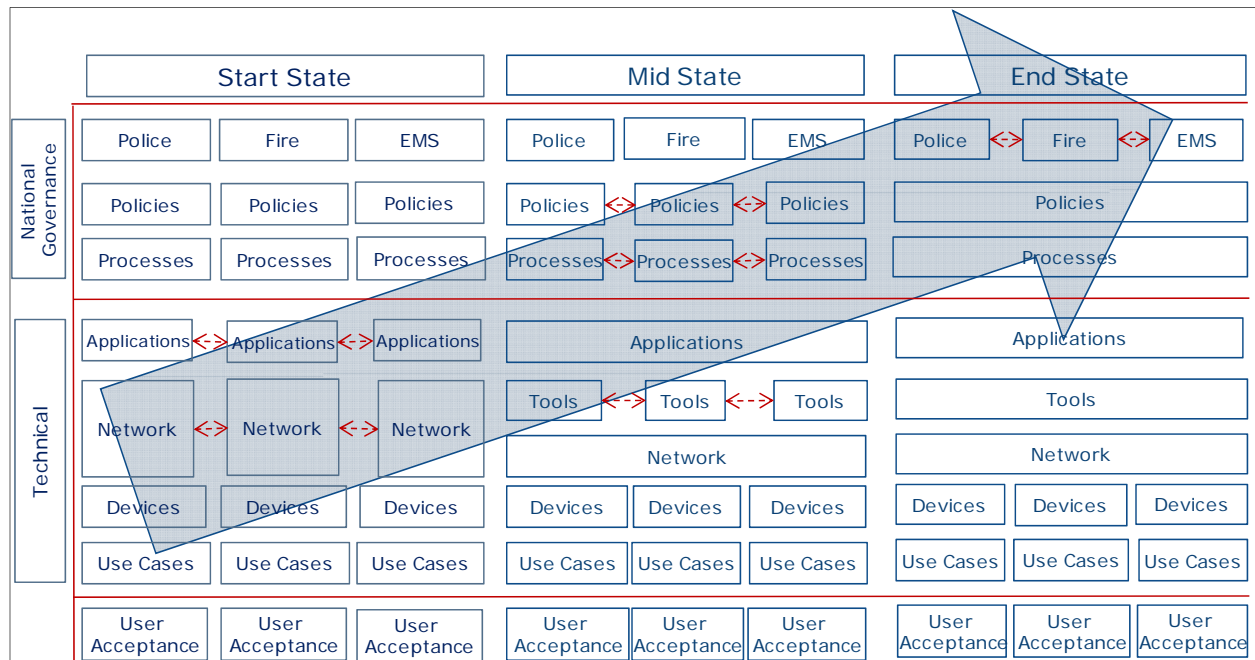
| | Start State | | | Mid State | | | End State | | |
|---|---|---|---|---|---|---|---|---|---|
| National Governance | Police | Fire | EMS | Police | Fire | EMS | Police <-> | Fire <-> | EMS |
| | Policies | Policies | Policies | Policies <-> | Policies <-> | Policies | Policies | | |
| | Processes | Processes | Processes | Processes <-> | Processes <-> | Processes | Processes | | |
| Technical | Applications <-> | Applications <-> | Applications | Applications | | | Applications | | |
| | Network <-> | Network <-> | Network | Tools <-> | Tools <-> | Tools | Tools | | |
| | | | | Network | | | Network | | |
| | Devices | Devices | Devices | Devices | Devices | Devices | Devices | Devices | Devices |
| | Use Cases | Use Cases | Use Cases | Use Cases | Use Cases | Use Cases | Use Cases | Use Cases | Use Cases |
| | User Acceptance | User Acceptance | User Acceptance | User Acceptance | User Acceptance | User Acceptance | User Acceptance | User Acceptance | User Acceptance |